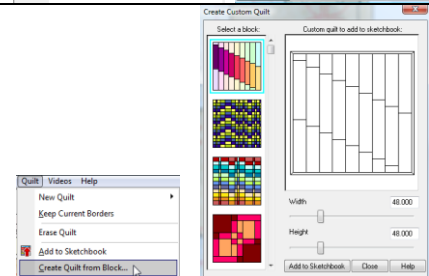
Quilt Videos Help
New Quilt
Keep Current Borders
Erase Quilt
Add to Sketchbook
Create Quilt from Block...

Create Custom Quilt
Select a block:
Custom quilt to add to sketchbook:
Width
48.000
Height
48.000
Add to Sketchbook
Close
Help